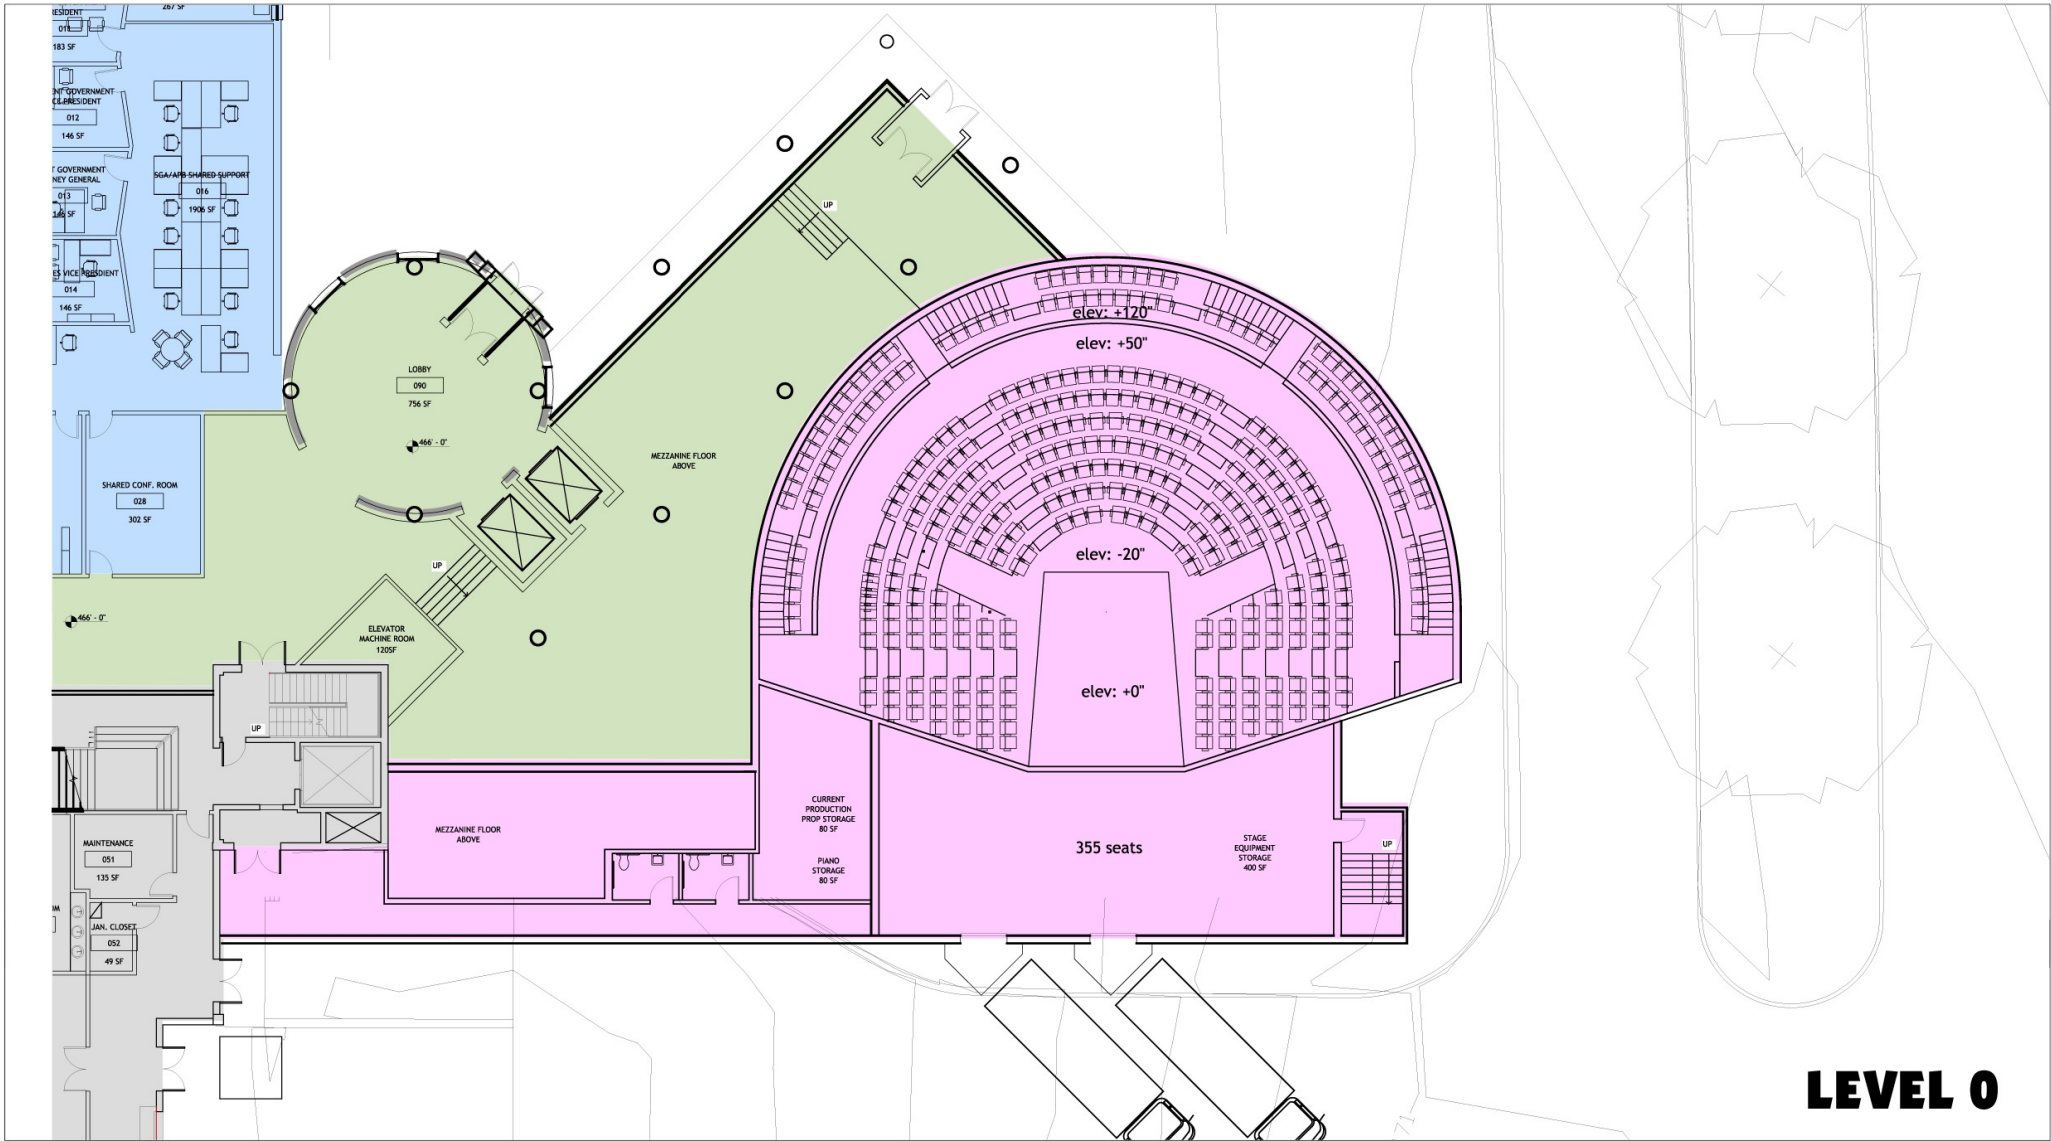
RESIDENT
011
183 SF
267 SF

NT GOVERNMENT
CE PRESIDENT
012
146 SF

T GOVERNMENT
NEY GENERAL
013
146 SF

SGA/APB SHARED SUPPORT
016
1906 SF

S VICE PRESIDENT
014
146 SF

UP

elev: +120"

elev: +50"

LOBBY
090
756 SF

466' - 0"

MEZZANINE FLOOR
ABOVE

SHARED CONF. ROOM
028
302 SF

elev: -20"

UP

466' - 0"

ELEVATOR
MACHINE ROOM
120SF

elev: +0"

UP

MAINTENANCE
051
135 SF

MEZZANINE FLOOR
ABOVE

CURRENT
PRODUCTION
PROP STORAGE
80 SF

PIANO
STORAGE
80 SF

355 seats

STAGE
EQUIPMENT
STORAGE
400 SF

UP

OM

JAN. CLOSET
052
49 SF

LEVEL 0